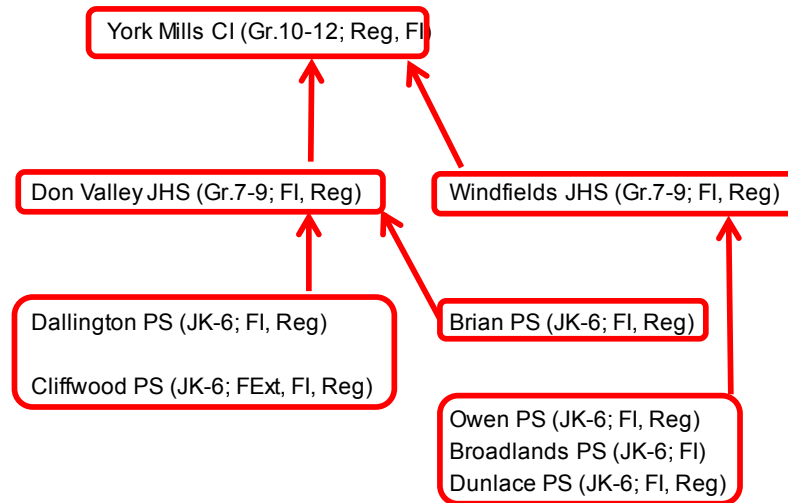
York Mills CI (Gr.10-12; Reg, FI)

Don Valley JHS (Gr.7-9; FI, Reg)

Windfields JHS (Gr.7-9; FI, Reg)

Dallington PS (JK-6; FI, Reg)

Cliffwood PS (JK-6; FExt, FI, Reg)

Brian PS (JK-6; FI, Reg)

Owen PS (JK-6; FI, Reg)
Broadlands PS (JK-6; FI)
Dunlace PS (JK-6; FI, Reg)